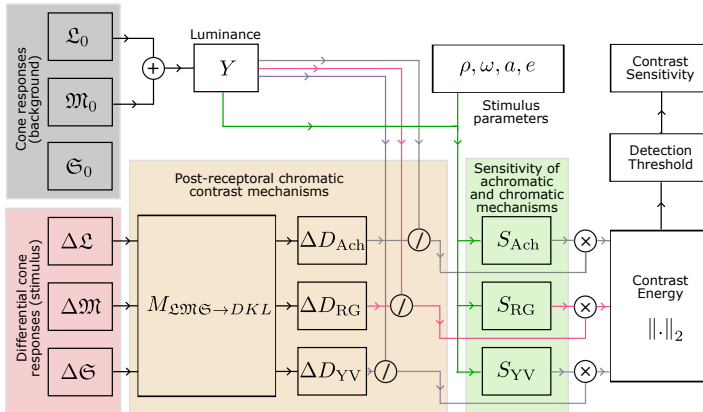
Cone responses (background)

$\mathfrak{L}_0$

$\mathfrak{M}_0$

$\mathfrak{S}_0$

+

Luminance

$Y$

$\rho, \omega, a, e$

Stimulus parameters

Contrast Sensitivity

Detection Threshold

Post-receptoral chromatic contrast mechanisms

Sensitivity of achromatic and chromatic mechanisms

Differential cone responses (stimulus)

$\Delta\mathfrak{L}$

$\Delta\mathfrak{M}$

$\Delta\mathfrak{S}$

$M_{\mathfrak{LMS}\rightarrow DKL}$

$\Delta D_{\text{Ach}}$

$\Delta D_{\text{RG}}$

$\Delta D_{\text{YV}}$

/

/

/

$S_{\text{Ach}}$

$S_{\text{RG}}$

$S_{\text{YV}}$

×

×

×

Contrast Energy

$\|\cdot\|_2$